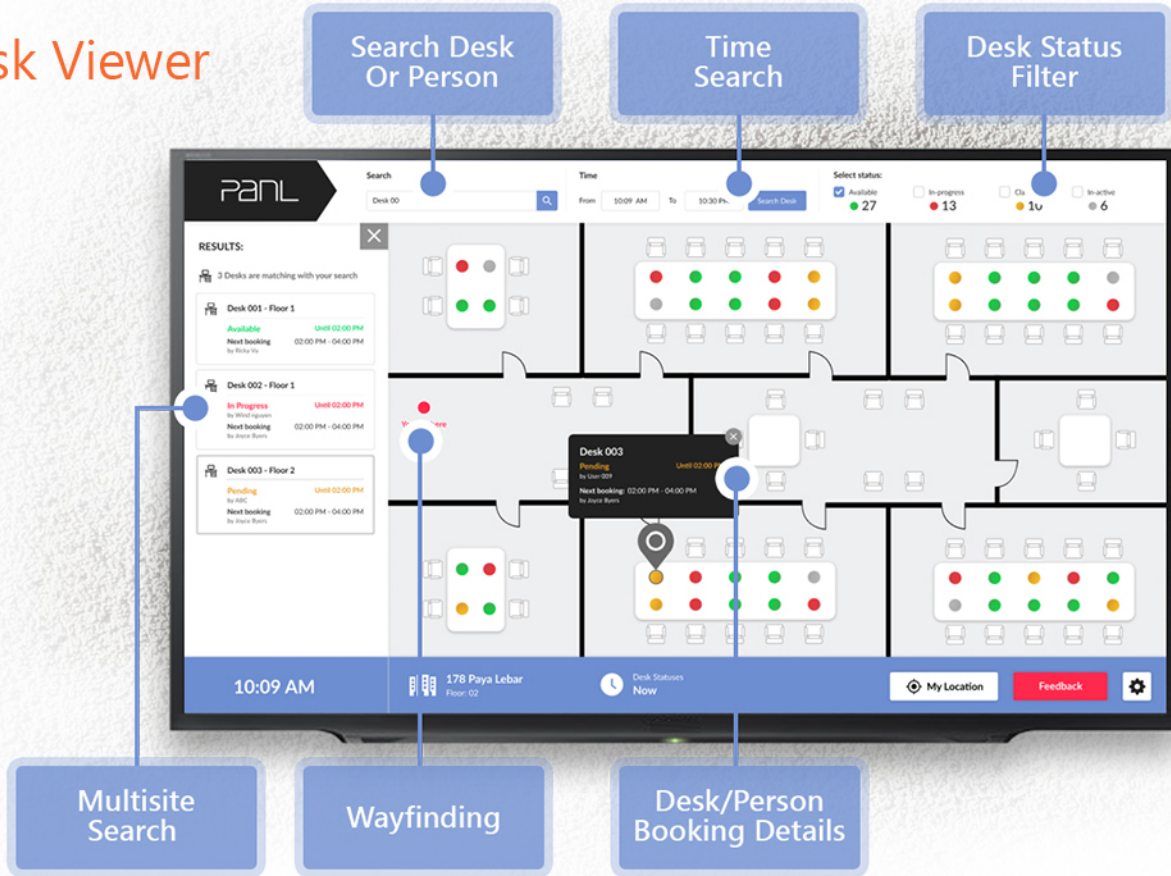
sk Viewer

Search Desk Or Person

Time Search

Desk Status Filter

PANL

Search

Desk 00

Time

From 10:09 AM To 10:30 PM Search Desk

Select status:

Available 27

In-progress 13

Cla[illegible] 10

In-active 6

RESULTS:

3 Desks are matching with your search

Desk 001 - Floor 1
Available Until 02:00 PM
Next booking 02:00 PM - 04:00 PM
by Ricky Vu

Desk 002 - Floor 1
In Progress Until 02:00 PM
by Wind nguyen
Next booking 02:00 PM - 04:00 PM
by Joyce Byers

Desk 003 - Floor 2
Pending Until 02:00 PM
by ABC
Next booking 02:00 PM - 04:00 PM
by Joyce Byers

Y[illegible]ere

Desk 003
Pending Until 02:00 PM
by User-009
Next booking: 02:00 PM - 04:00 PM
by Joyce Byers

10:09 AM

178 Paya Lebar
Floor: 02

Desk Statuses
Now

My Location

Feedback

Multisite Search

Wayfinding

Desk/Person Booking Details